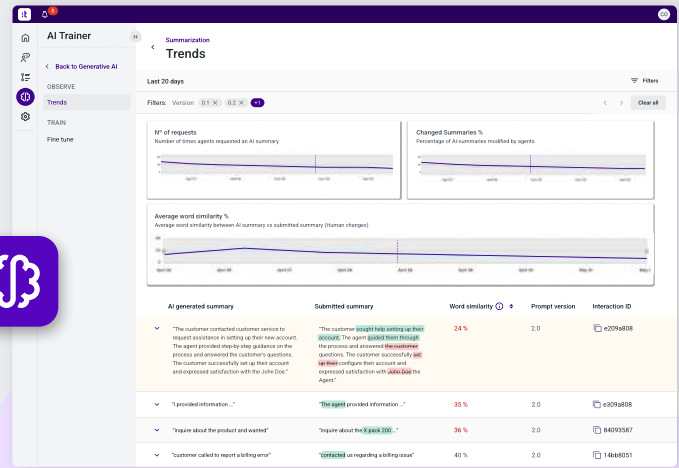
it 6 CG

AI Trainer

< Back to Generative AI

OBSERVE

Trends

TRAIN

Fine tune

Summarization

Trends

Last 20 days

Filters

Filters: Version 0.1 × 0.2 × +1

Clear all

Nº of requests

Number of times agents requested an AI summary

Changed Summaries %

Percentage of AI-summaries modified by agents

Average word similarity %

Average word similarity between AI summary vs submitted summary (Human changes)

April 20 April 24 April 27 April 30 April 60 April 28 May 01 May 3

| AI generated summary | Submitted summary | Word similarity | Prompt version | Interaction ID |
|---|---|---|---|---|
| "The customer contacted customer service to request assistance in setting up their new account. The agent provided step-by-step guidance on the process and answered the customer's questions. The customer successfully set up their account and expressed satisfaction with the John Doe." | "The customer sought help setting up their account. The agent guided them through the process and answered the customer questions. The customer successfully set up their configure their account and expressed satisfaction with John Doe the Agent." | 24 % | 2.0 | e209a808 |
| "I provided information ..." | "The agent provided information ..." | 35 % | 2.0 | e309a808 |
| "inquire about the product and wanted" | "inquire about the X-pack 200 ..." | 36 % | 2.0 | 84093587 |
| "customer called to report a billing error" | "contacted us regarding a billing issue" | 40 % | 2.0 | 14bb8051 |